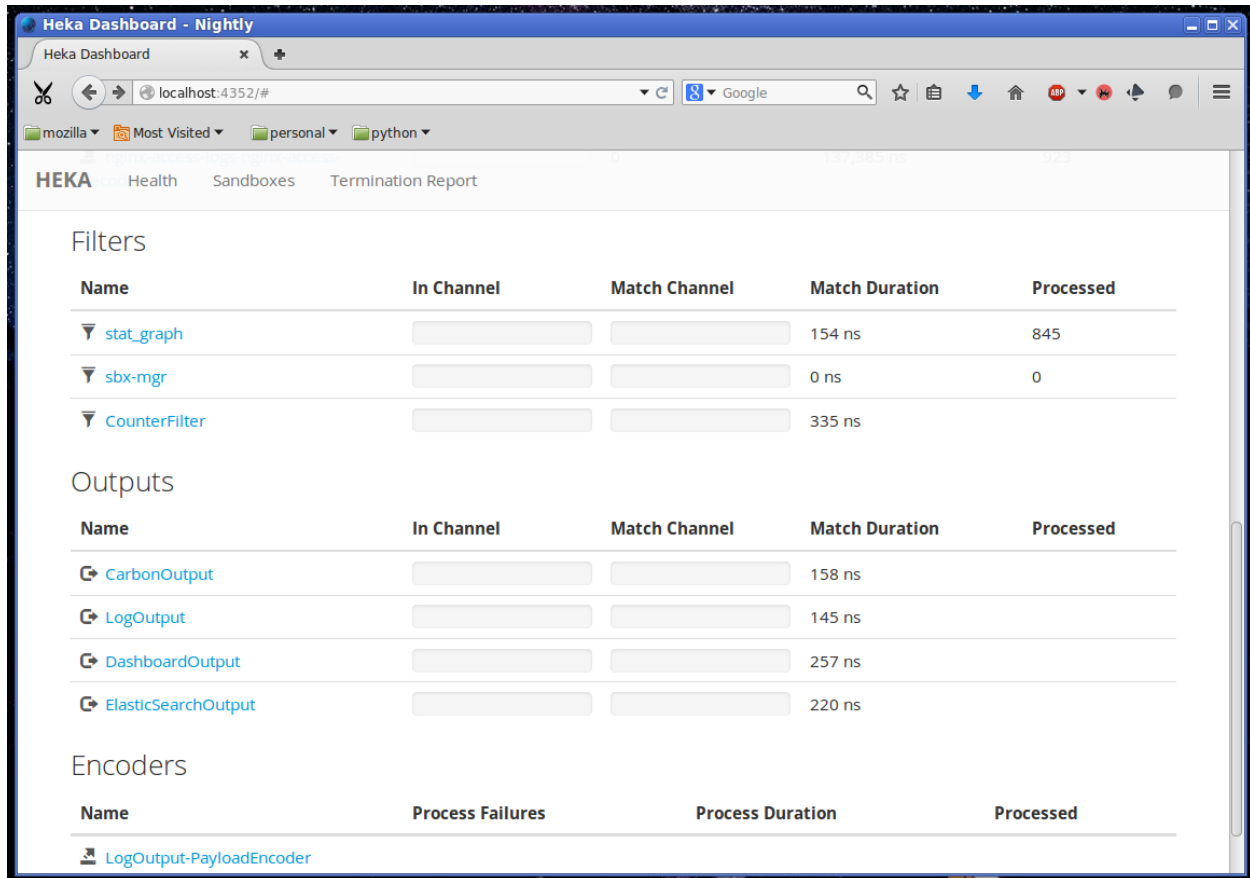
Heka Dashboard - Nightly

Heka Dashboard ×

localhost:4352/#

Google

mozilla ▾ Most Visited ▾ personal ▾ python ▾

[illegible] 0 137,385 ns 923

HEKA Health Sandboxes Termination Report

Filters

| Name | In Channel | Match Channel | Match Duration | Processed |
|---|---|---|---|---|
| stat_graph | | | 154 ns | 845 |
| sbx-mgr | | | 0 ns | 0 |
| CounterFilter | | | 335 ns | |

Outputs

| Name | In Channel | Match Channel | Match Duration | Processed |
|---|---|---|---|---|
| CarbonOutput | | | 158 ns | |
| LogOutput | | | 145 ns | |
| DashboardOutput | | | 257 ns | |
| ElasticSearchOutput | | | 220 ns | |

Encoders

| Name | Process Failures | Process Duration | Processed |
|---|---|---|---|
| LogOutput-PayloadEncoder | | | |